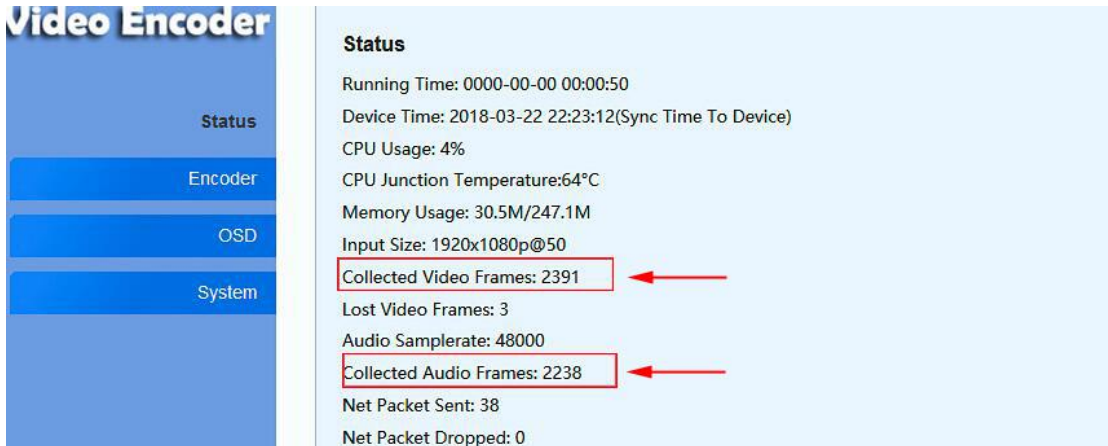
Video Encoder

Status

Encoder

OSD

System

Status

Running Time: 0000-00-00 00:00:50

Device Time: 2018-03-22 22:23:12(Sync Time To Device)

CPU Usage: 4%

CPU Junction Temperature:64°C

Memory Usage: 30.5M/247.1M

Input Size: 1920x1080p@50

Collected Video Frames: 2391

Lost Video Frames: 3

Audio Samplerate: 48000

Collected Audio Frames: 2238

Net Packet Sent: 38

Net Packet Dropped: 0